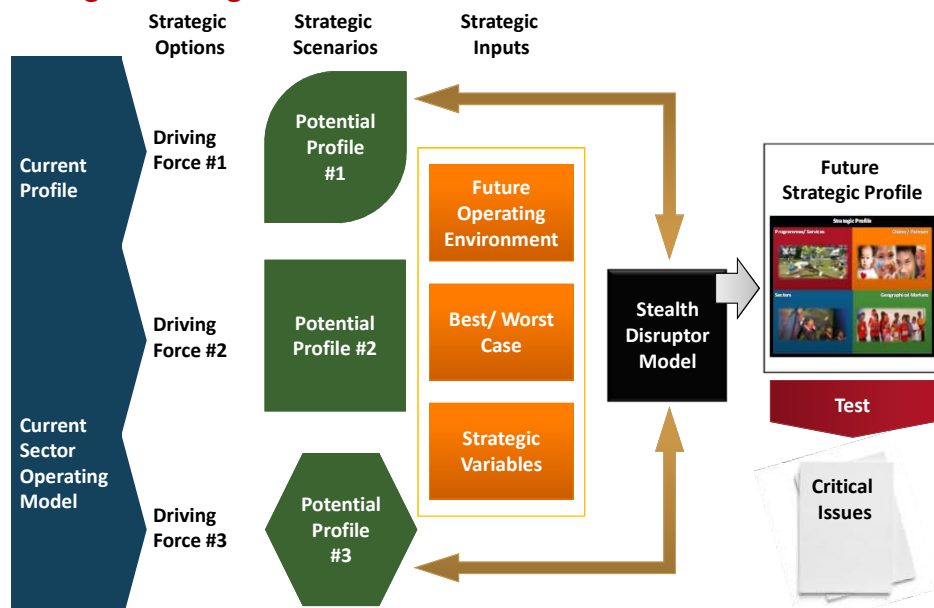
Strategic Options

Strategic Scenarios

Strategic Inputs

Current Profile

Current Sector Operating Model

Driving Force #1

Driving Force #2

Driving Force #3

Potential Profile #1

Potential Profile #2

Potential Profile #3

Future Operating Environment

Best/ Worst Case

Strategic Variables

Stealth Disruptor Model

Future Strategic Profile

Strategic Profile

Programmes/ Services

Clients / Partners

Sectors

Geographical Markets

Test

Critical Issues